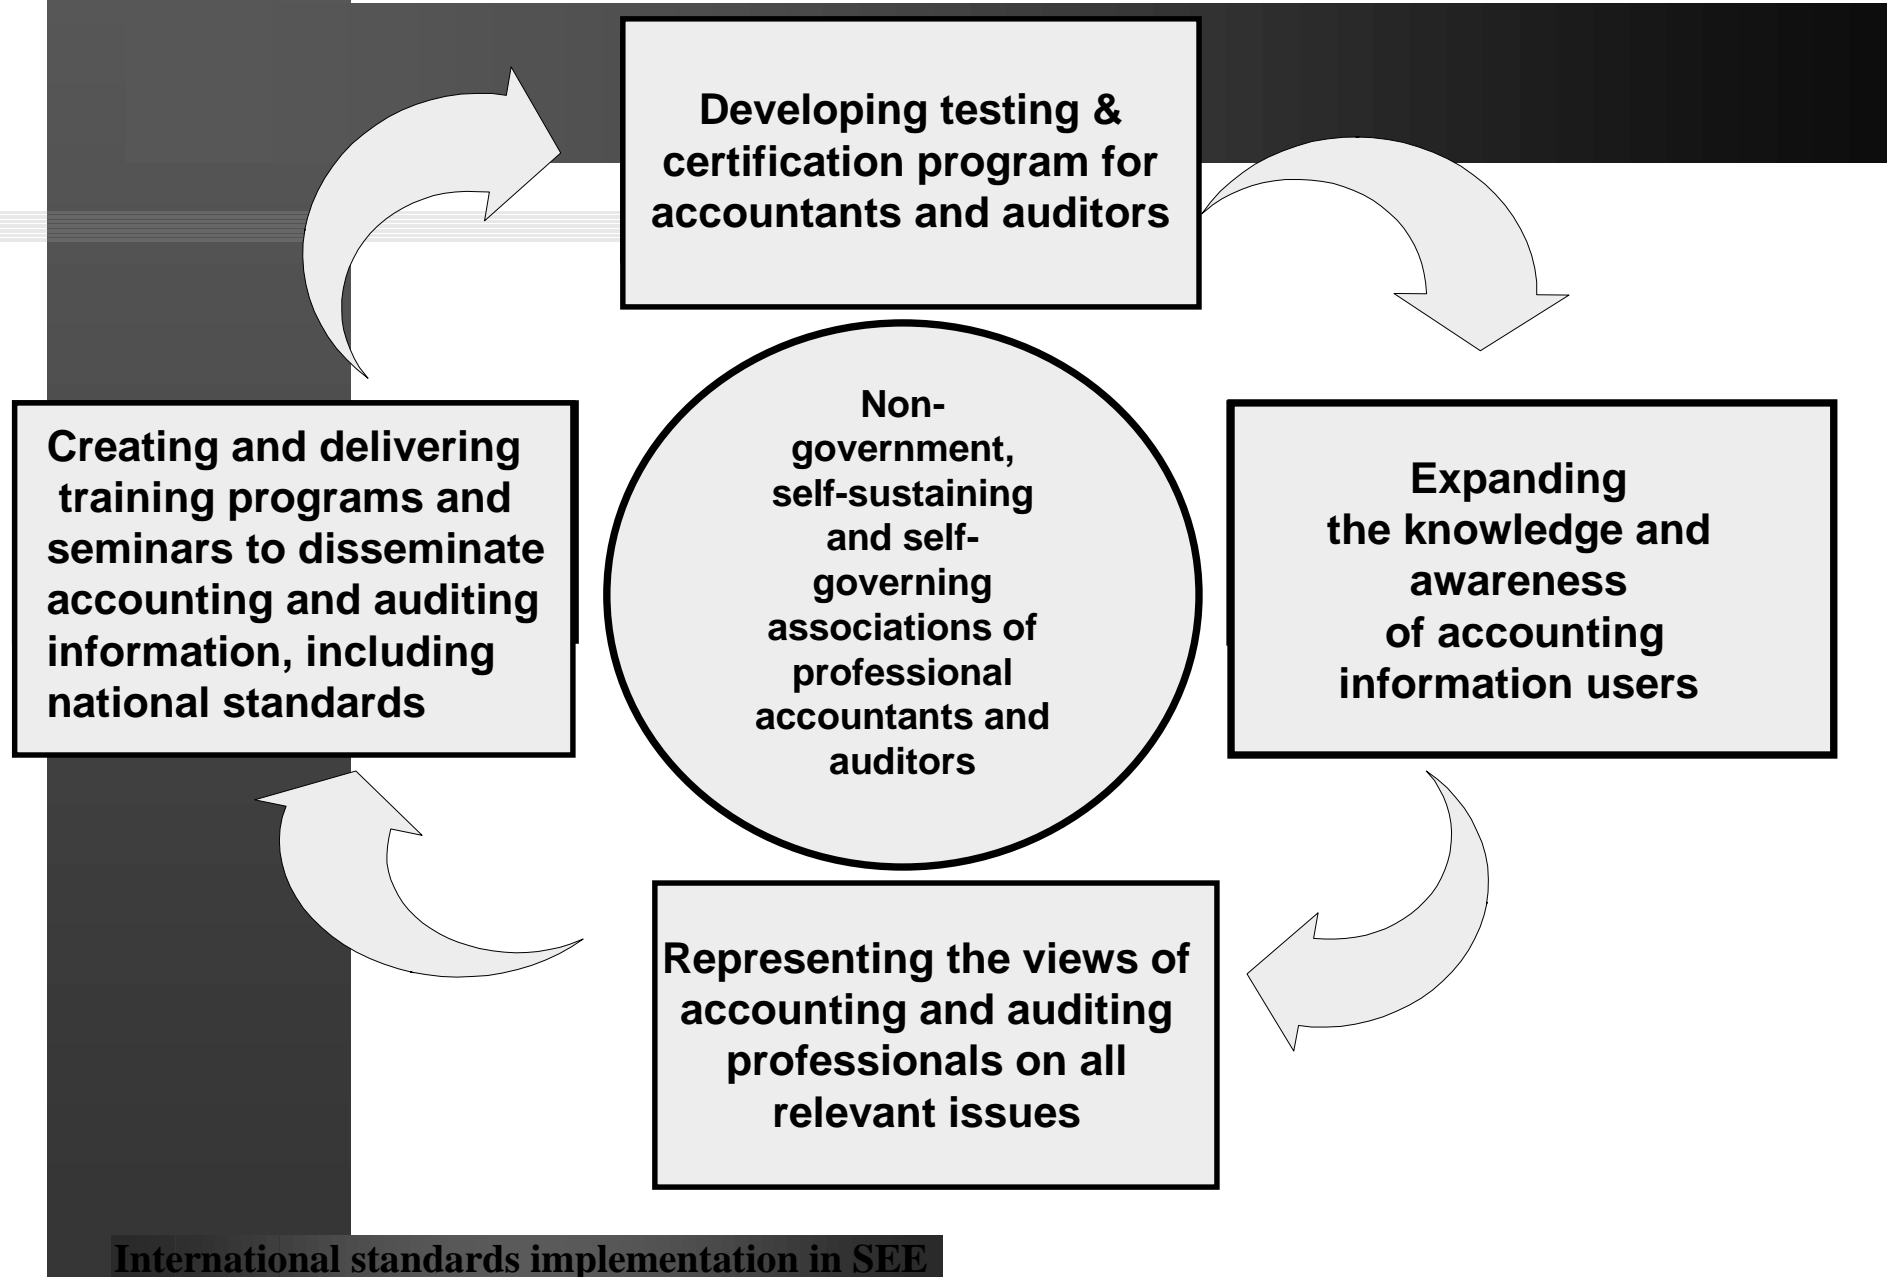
Developing testing & certification program for accountants and auditors

Expanding the knowledge and awareness of accounting information users

Representing the views of accounting and auditing professionals on all relevant issues

Creating and delivering training programs and seminars to disseminate accounting and auditing information, including national standards

Non-government, self-sustaining and self-governing associations of professional accountants and auditors

International standards implementation in SEE